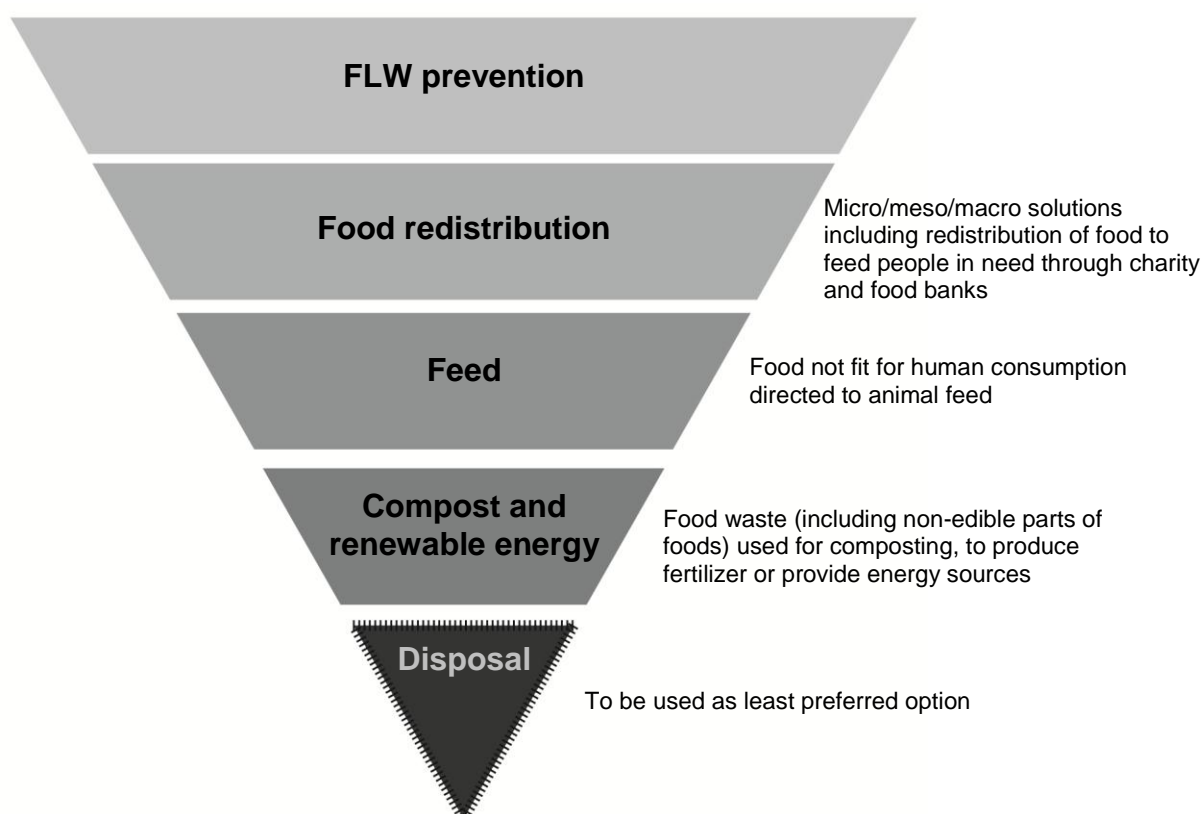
FLW prevention

Food redistribution

Micro/meso/macro solutions including redistribution of food to feed people in need through charity and food banks

Feed

Food not fit for human consumption directed to animal feed

Compost and renewable energy

Food waste (including non-edible parts of foods) used for composting, to produce fertilizer or provide energy sources

Disposal

To be used as least preferred option